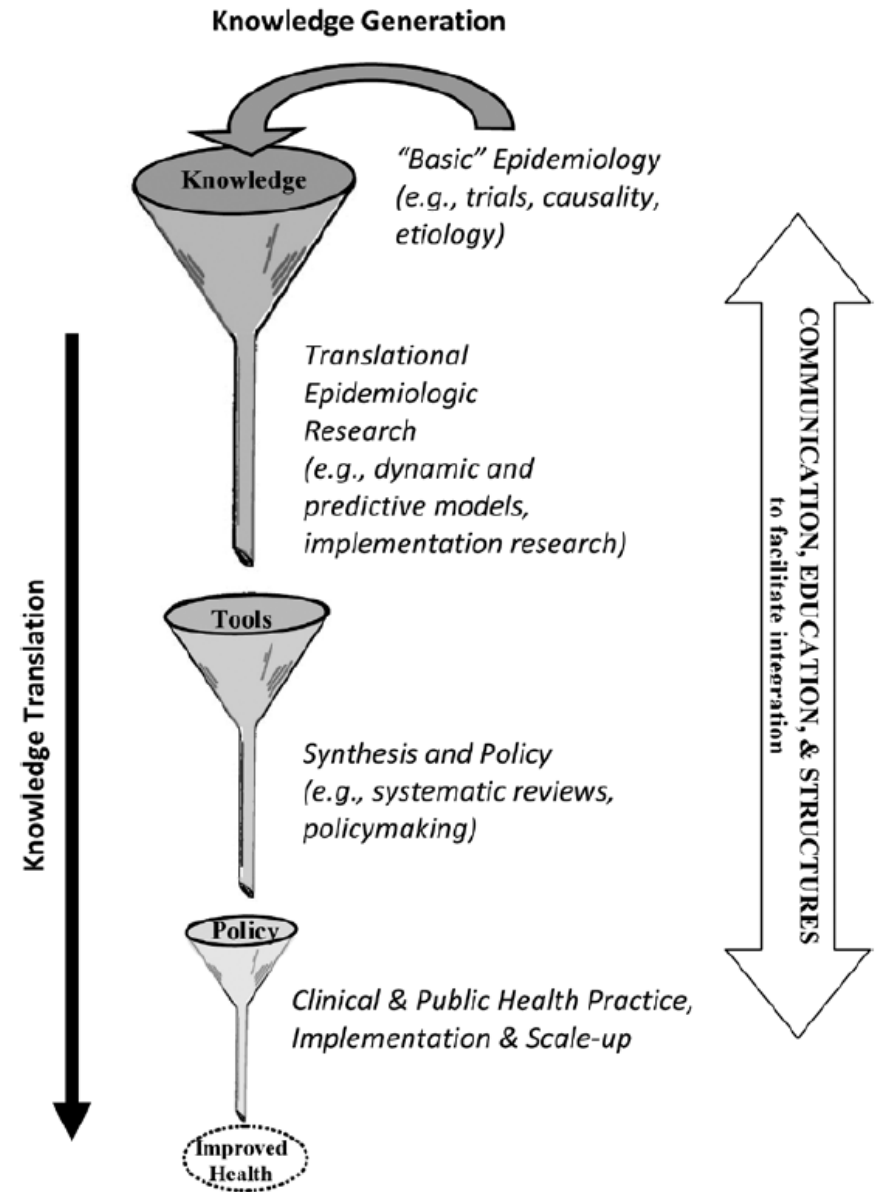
Knowledge Generation

Knowledge

"Basic" Epidemiology (e.g., trials, causality, etiology)

Knowledge Translation

Translational Epidemiologic Research (e.g., dynamic and predictive models, implementation research)

Tools

Synthesis and Policy (e.g., systematic reviews, policymaking)

Policy

Clinical & Public Health Practice, Implementation & Scale-up

Improved Health

COMMUNICATION, EDUCATION, & STRUCTURES to facilitate integration